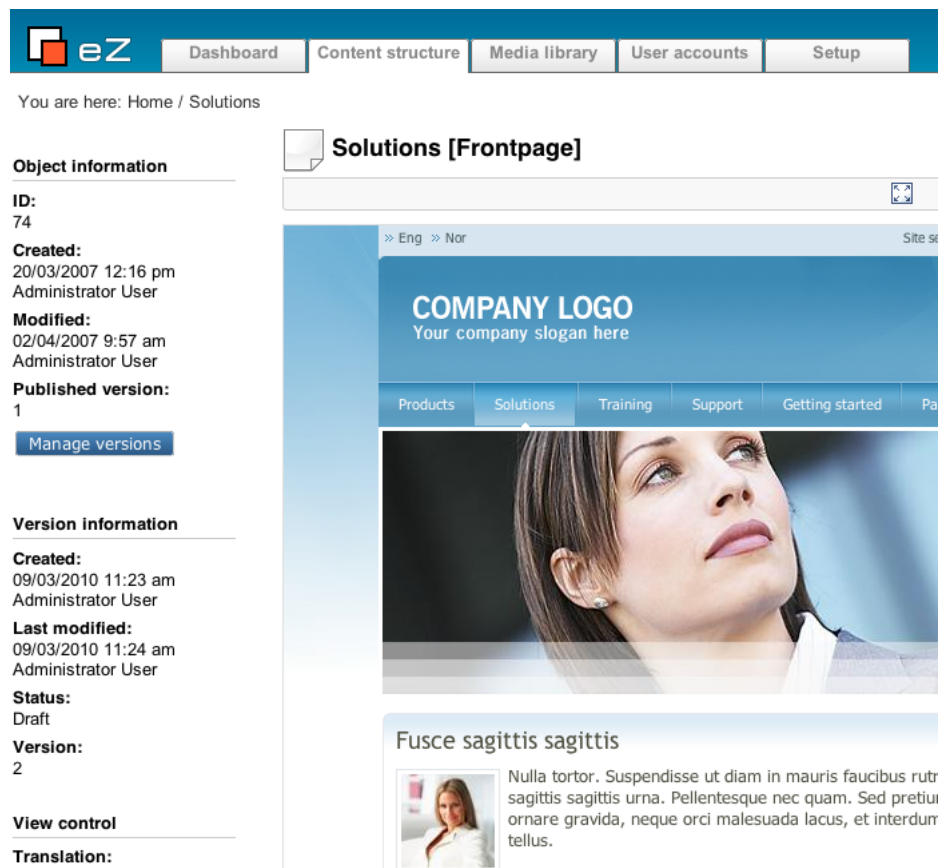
eZ

Dashboard | Content structure | Media library | User accounts | Setup

You are here: Home / Solutions

Object information

ID:
74

Created:
20/03/2007 12:16 pm
Administrator User

Modified:
02/04/2007 9:57 am
Administrator User

Published version:
1

Manage versions

Version information

Created:
09/03/2010 11:23 am
Administrator User

Last modified:
09/03/2010 11:24 am
Administrator User

Status:
Draft

Version:
2

View control

Translation:

Solutions [Frontpage]

» Eng » Nor

Site se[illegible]

COMPANY LOGO
Your company slogan here

Products | Solutions | Training | Support | Getting started | Pa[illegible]

Fusce sagittis sagittis

Nulla tortor. Suspendisse ut diam in mauris faucibus rutr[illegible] sagittis sagittis urna. Pellentesque nec quam. Sed pretiu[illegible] ornare gravida, neque orci malesuada lacus, et interdum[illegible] tellus.